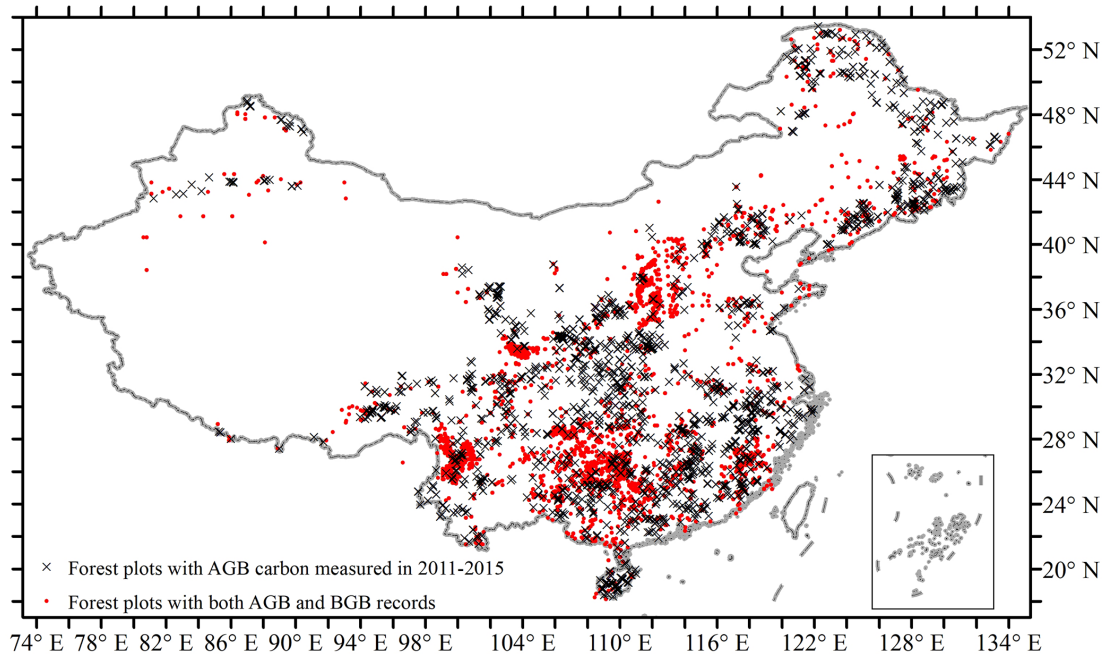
52° N
48° N
44° N
40° N
36° N
32° N
28° N
24° N
20° N

× Forest plots with AGB carbon measured in 2011-2015
• Forest plots with both AGB and BGB records

74° E 78° E 82° E 86° E 90° E 94° E 98° E 104° E 110° E 116° E 122° E 128° E 134° E